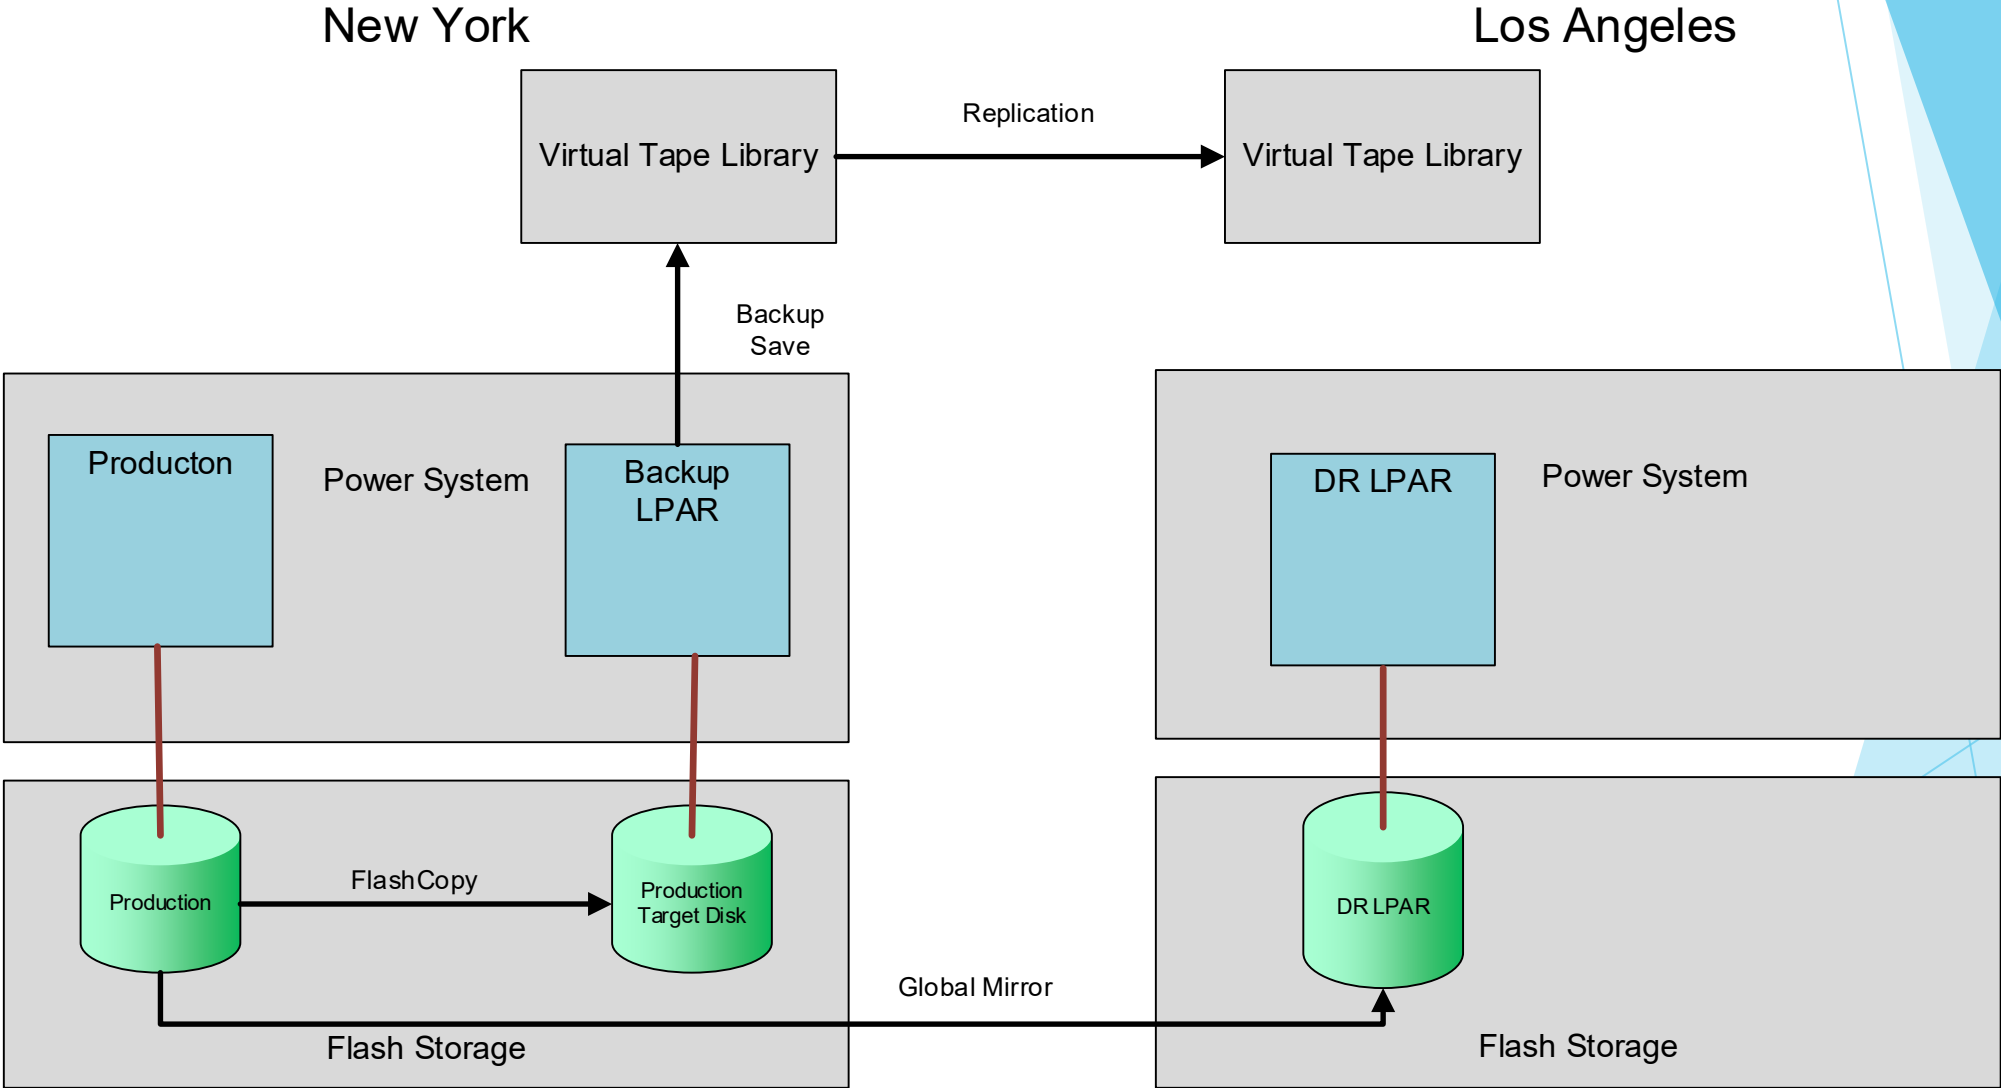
New York

Los Angeles

Virtual Tape Library

Replication

Virtual Tape Library

Backup
Save

Producton

Power System

Backup
LPAR

DR LPAR

Power System

Production

FlashCopy

Production
Target Disk

DR LPAR

Global Mirror

Flash Storage

Flash Storage